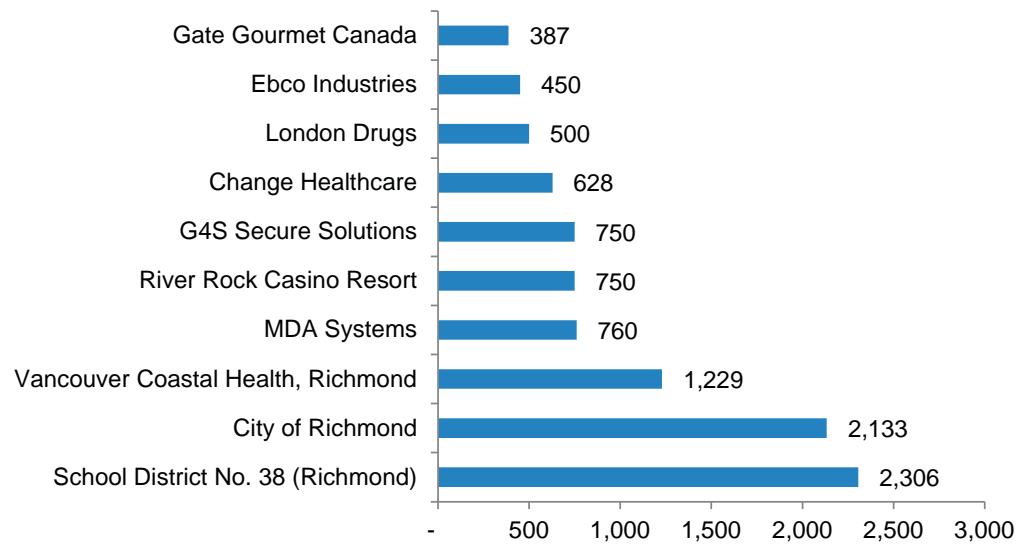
| | |
|---|---|
| Gate Gourmet Canada | 387 |
| Ebco Industries | 450 |
| London Drugs | 500 |
| Change Healthcare | 628 |
| G4S Secure Solutions | 750 |
| River Rock Casino Resort | 750 |
| MDA Systems | 760 |
| Vancouver Coastal Health, Richmond | 1,229 |
| City of Richmond | 2,133 |
| School District No. 38 (Richmond) | 2,306 |

- 500 1,000 1,500 2,000 2,500 3,000